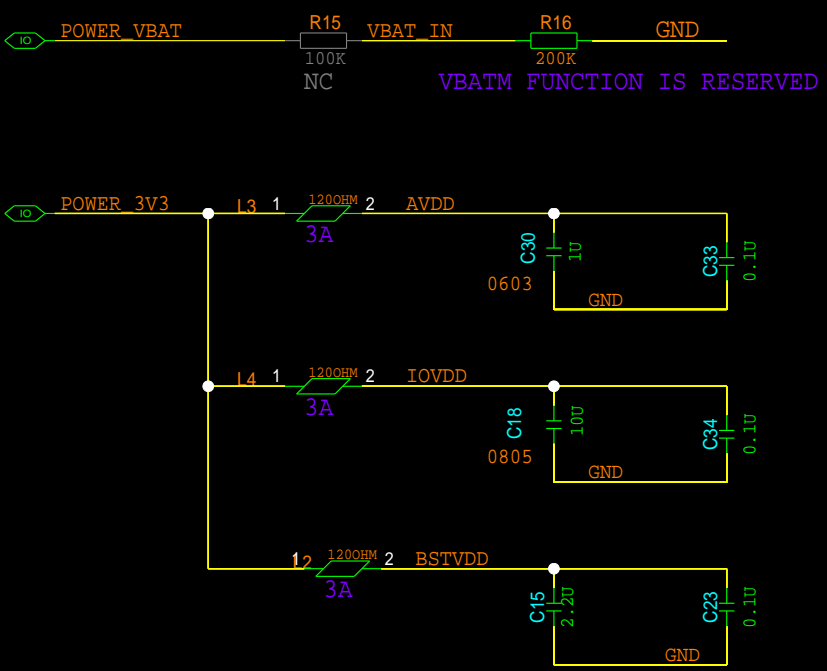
IO POWER_VBAT R15 100K NC VBAT_IN R16 200K GND

VBATM FUNCTION IS RESERVED

IO POWER_3V3

L3 1 120OHM 3A 2 AVDD

C30 1U 0603 GND C33 0.1U

L4 1 120OHM 3A 2 IOVDD

C18 10U 0805 GND C34 0.1U

L2 1 120OHM 3A 2 BSTVDD

C15 2.2U C23 0.1U GND